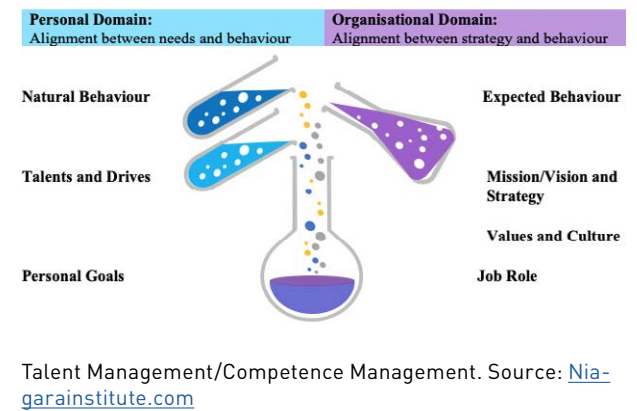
Personal Domain:
Alignment between needs and behaviour

Organisational Domain:
Alignment between strategy and behaviour

Natural Behaviour

Talents and Drives

Personal Goals

Expected Behaviour

Mission/Vision and Strategy

Values and Culture

Job Role

Talent Management/Competence Management. Source: Niagarainstitute.com